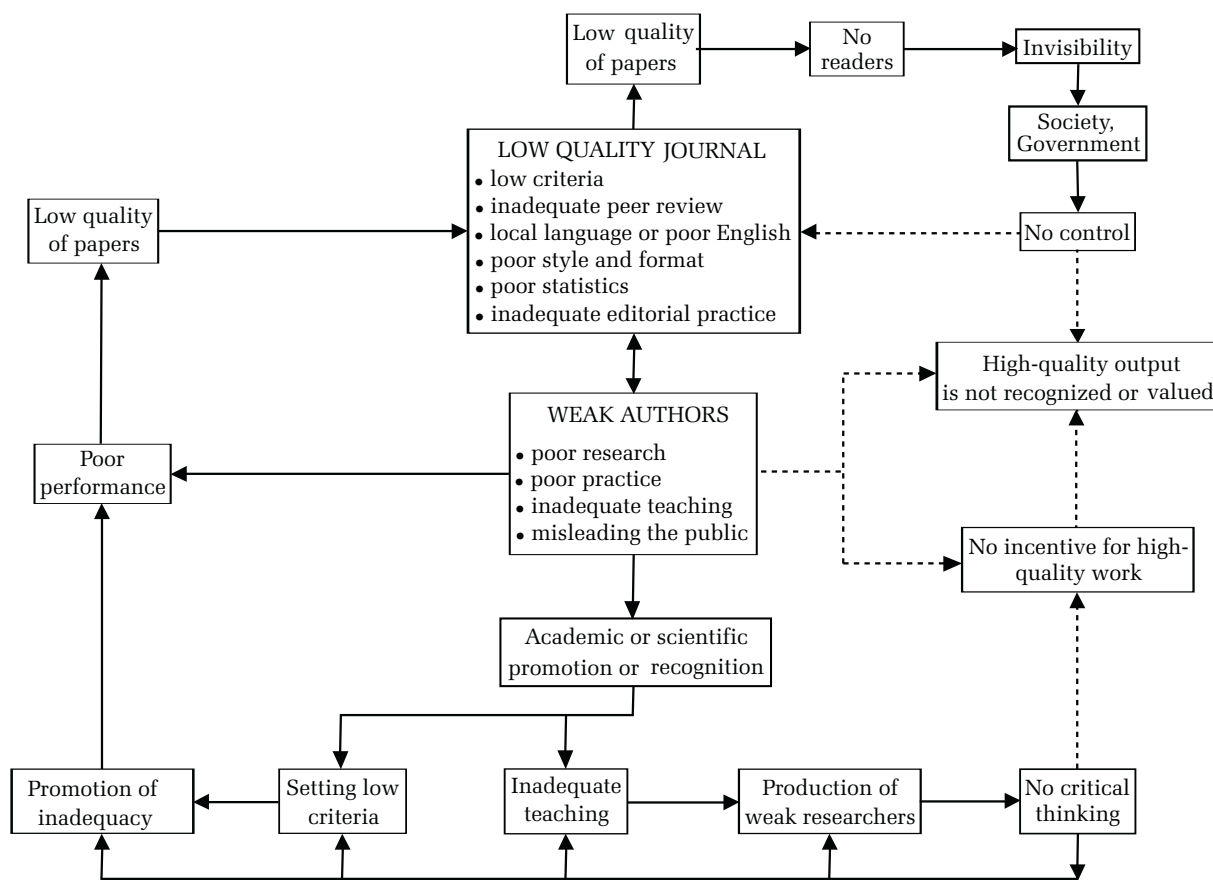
Low quality of papers

No readers

Invisibility

Society, Government

LOW QUALITY JOURNAL
• low criteria
• inadequate peer review
• local language or poor English
• poor style and format
• poor statistics
• inadequate editorial practice

Low quality of papers

No control

High-quality output is not recognized or valued

WEAK AUTHORS
• poor research
• poor practice
• inadequate teaching
• misleading the public

Poor performance

No incentive for high-quality work

Academic or scientific promotion or recognition

Promotion of inadequacy

Setting low criteria

Inadequate teaching

Production of weak researchers

No critical thinking